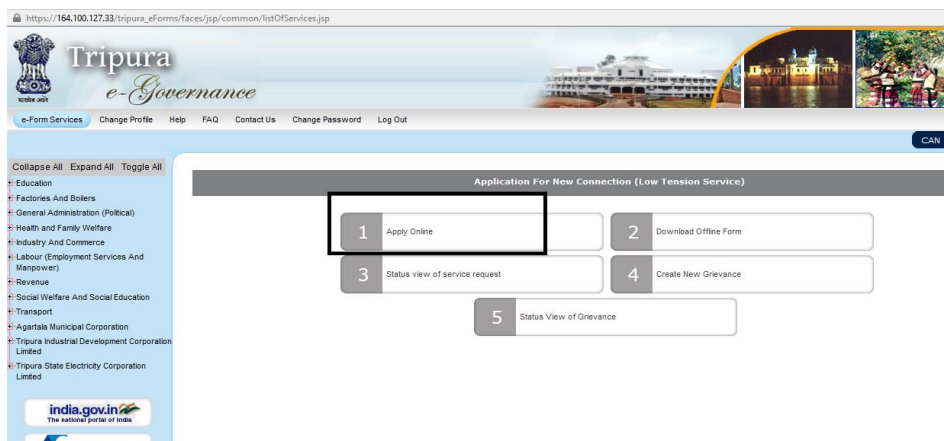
https://164.100.127.33/tripura_eForms/faces/jsp/common/listOfServices.jsp

Tripura
e-Governance

सत्यमेव जयते

e-Form Services Change Profile Help FAQ Contact Us Change Password Log Out

CAN

Collapse All Expand All Toggle All
Education
Factories And Boilers
General Administration (Political)
Health and Family Welfare
Industry And Commerce
Labour (Employment Services And Manpower)
Revenue
Social Welfare And Social Education
Transport
Agartala Municipal Corporation
Tripura Industrial Development Corporation Limited
Tripura State Electricity Corporation Limited

india.gov.in
The national portal of India

Application For New Connection (Low Tension Service)

1 Apply Online
2 Download Offline Form
3 Status view of service request
4 Create New Grievance
5 Status View of Grievance